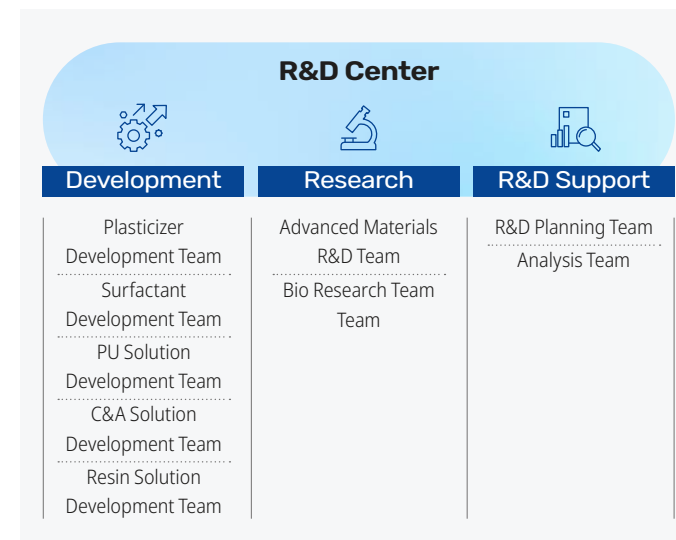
R&D Center

Development

Plasticizer Development Team

Surfactant Development Team

PU Solution Development Team

C&A Solution Development Team

Resin Solution Development Team

Research

Advanced Materials R&D Team

Bio Research Team Team

R&D Support

R&D Planning Team

Analysis Team